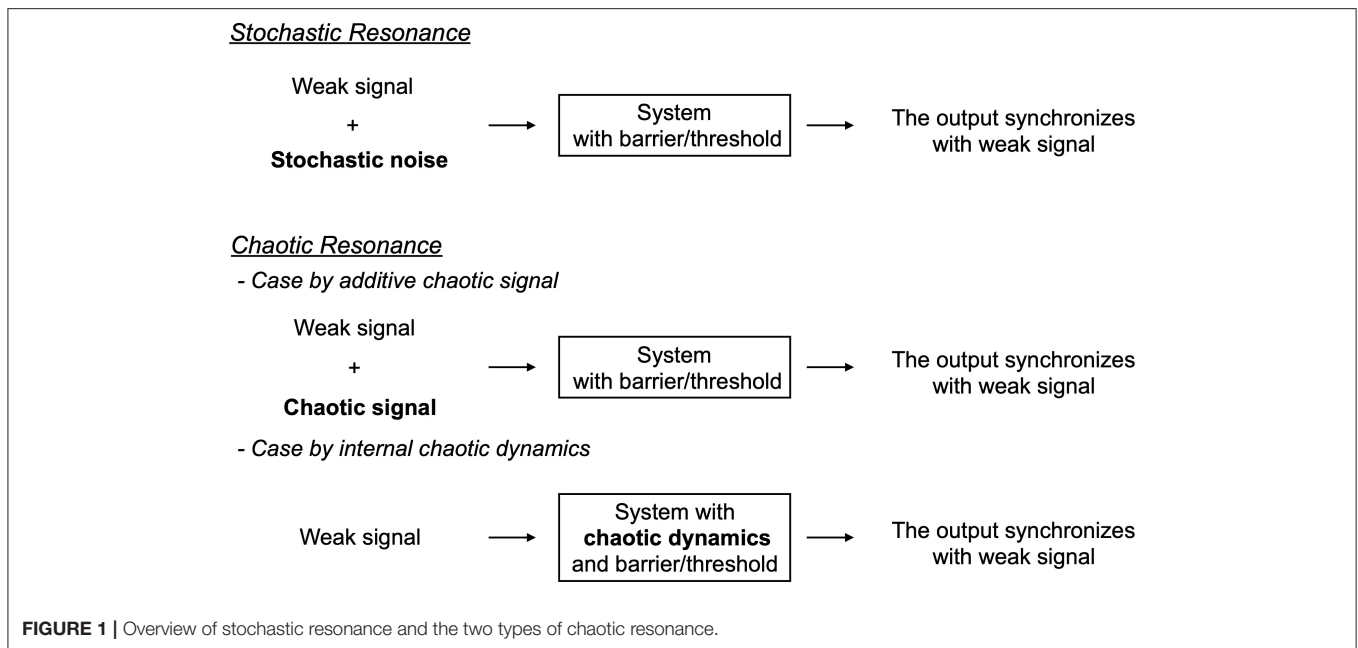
Stochastic Resonance

Weak signal
+
Stochastic noise

System with barrier/threshold

The output synchronizes with weak signal

Chaotic Resonance

- Case by additive chaotic signal

Weak signal
+
Chaotic signal

System with barrier/threshold

The output synchronizes with weak signal

- Case by internal chaotic dynamics

Weak signal

System with chaotic dynamics and barrier/threshold

The output synchronizes with weak signal

FIGURE 1 | Overview of stochastic resonance and the two types of chaotic resonance.